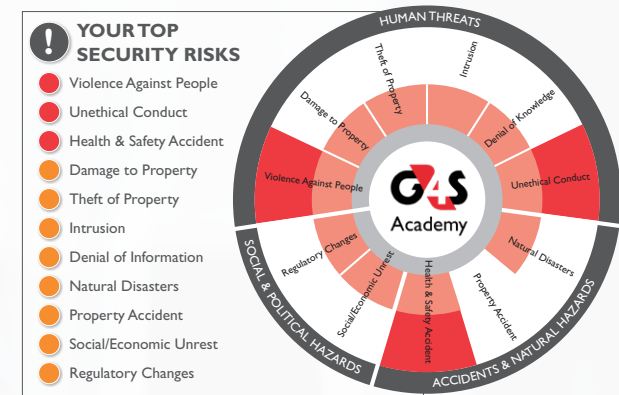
!
YOUR TOP SECURITY RISKS
Violence Against People
Unethical Conduct
Health & Safety Accident
Damage to Property
Theft of Property
Intrusion
Denial of Information
Natural Disasters
Property Accident
Social/Economic Unrest
Regulatory Changes

HUMAN THREATS
Theft of Property
Intrusion
Damage to Property
Denial of Knowledge
Violence Against People
Unethical Conduct
G4S
Academy
Regulatory Changes
Natural Disasters
Social/Economic Unrest
Health & Safety Accident
Property Accident
SOCIAL & POLITICAL HAZARDS
ACCIDENTS & NATURAL HAZARDS